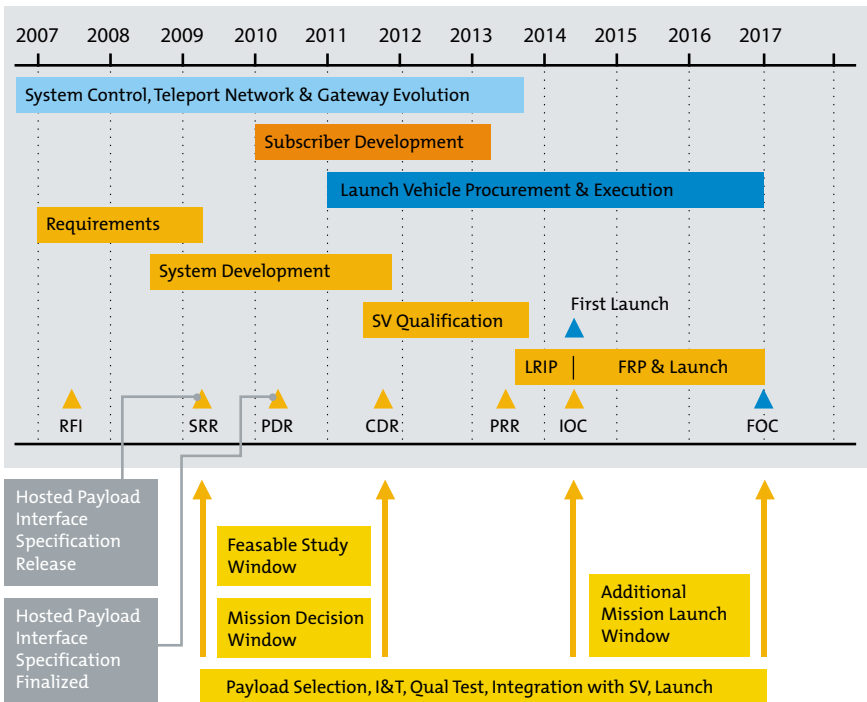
2007 2008 2009 2010 2011 2012 2013 2014 2015 2016 2017

System Control, Teleport Network & Gateway Evolution

Subscriber Development

Launch Vehicle Procurement & Execution

Requirements

System Development

SV Qualification

First Launch

LRIP | FRP & Launch

RFI SRR PDR CDR PRR IOC FOC

Hosted Payload Interface Specification Release

Hosted Payload Interface Specification Finalized

Feasable Study Window

Mission Decision Window

Additional Mission Launch Window

Payload Selection, I&T, Qual Test, Integration with SV, Launch